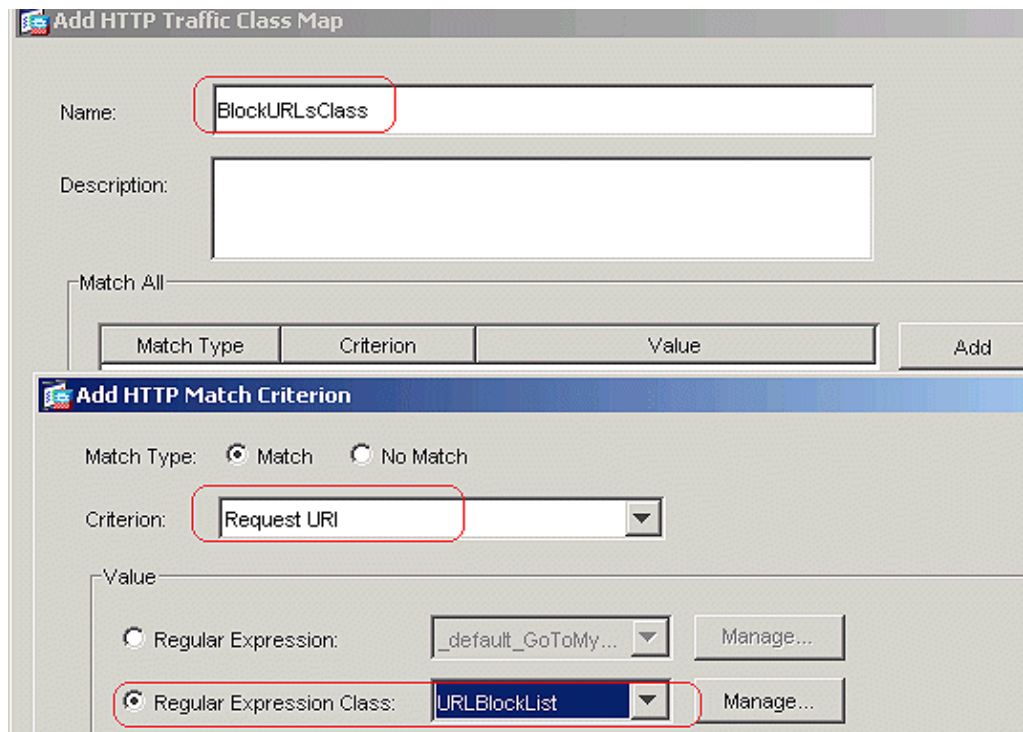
Add HTTP Traffic Class Map

Name: BlockURLsClass

Description:

Match All

| Match Type | Criterion | Value |
|---|---|---|

Add

Add HTTP Match Criterion

Match Type: Match No Match

Criterion: Request URI

Value

Regular Expression: _default_GoToMy... Manage...

Regular Expression Class: URLBlockList Manage...